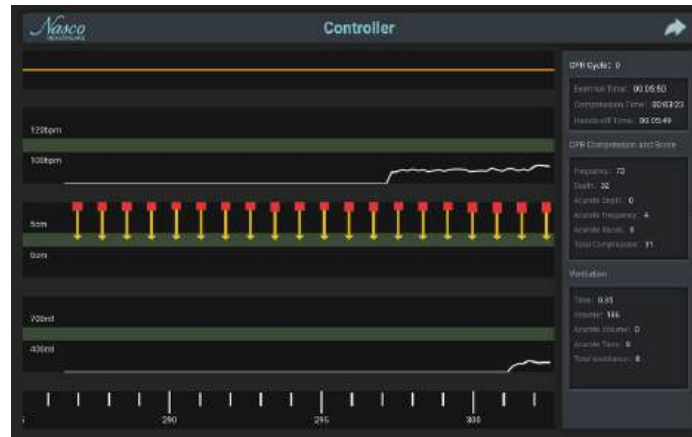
Nasco
HEALTHCARE

Controller

120bpm

100bpm

6cm

5cm

700ml

400ml

5

290

295

300

CPR Cycle: 0

Exercise Time: 00:05:50

Compressions Time: 00:03:23

Hands-off Time: 00:05:49

CPR Compression and Score

Frequency: 73

Depth: 32

Accurate Depth: 0

Accurate Frequency: 4

Accurate Recoil: 8

Total Compression: 81

Ventilation

Time: 0.85

Volume: 166

Accurate Volume: 0

Accurate Time: 8

Total Ventilation: 8